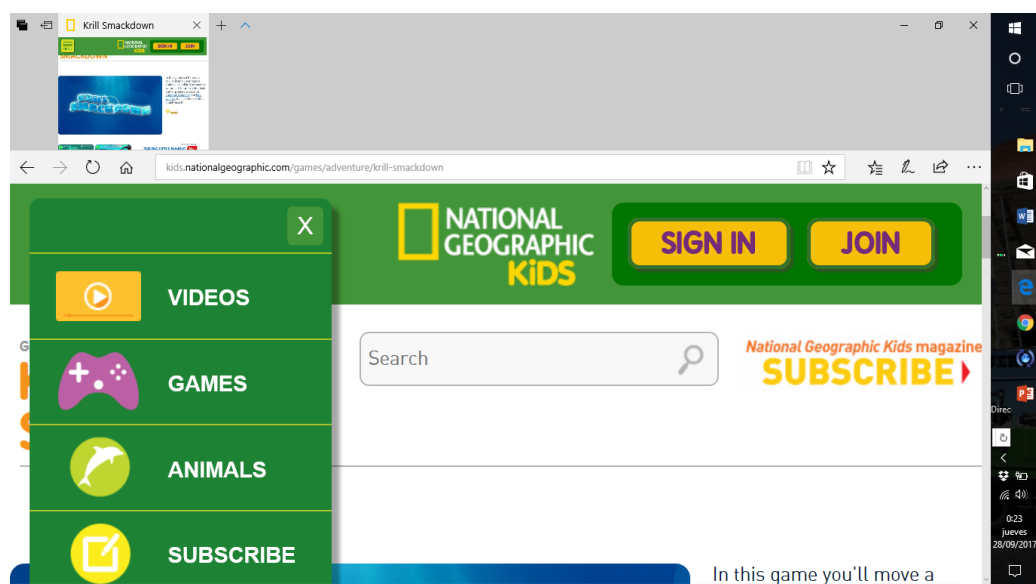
Krill Smackdown

kids.nationalgeographic.com/games/adventure/krill-smackdown

X

NATIONAL GEOGRAPHIC KiDS

SIGN IN

JOIN

VIDEOS

GAMES

ANIMALS

SUBSCRIBE

Search

National Geographic Kids magazine

SUBSCRIBE

In this game you'll move a

Direc

0:23
jueves
28/09/2017